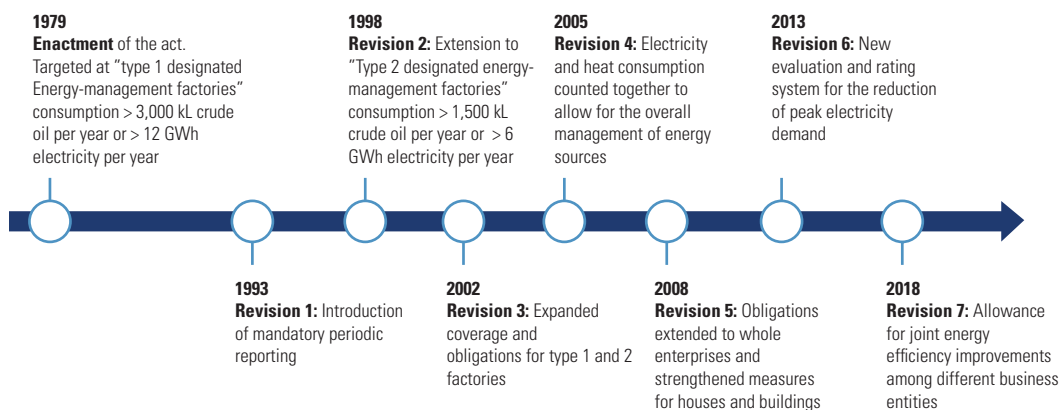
1979
**Enactment** of the act. Targeted at "type 1 designated Energy-management factories" consumption > 3,000 kL crude oil per year or > 12 GWh electricity per year

1998
**Revision 2:** Extension to "Type 2 designated energy-management factories" consumption > 1,500 kL crude oil per year or > 6 GWh electricity per year

2005
**Revision 4:** Electricity and heat consumption counted together to allow for the overall management of energy sources

2013
**Revision 6:** New evaluation and rating system for the reduction of peak electricity demand

1993
**Revision 1:** Introduction of mandatory periodic reporting

2002
**Revision 3:** Expanded coverage and obligations for type 1 and 2 factories

2008
**Revision 5:** Obligations extended to whole enterprises and strengthened measures for houses and buildings

2018
**Revision 7:** Allowance for joint energy efficiency improvements among different business entities